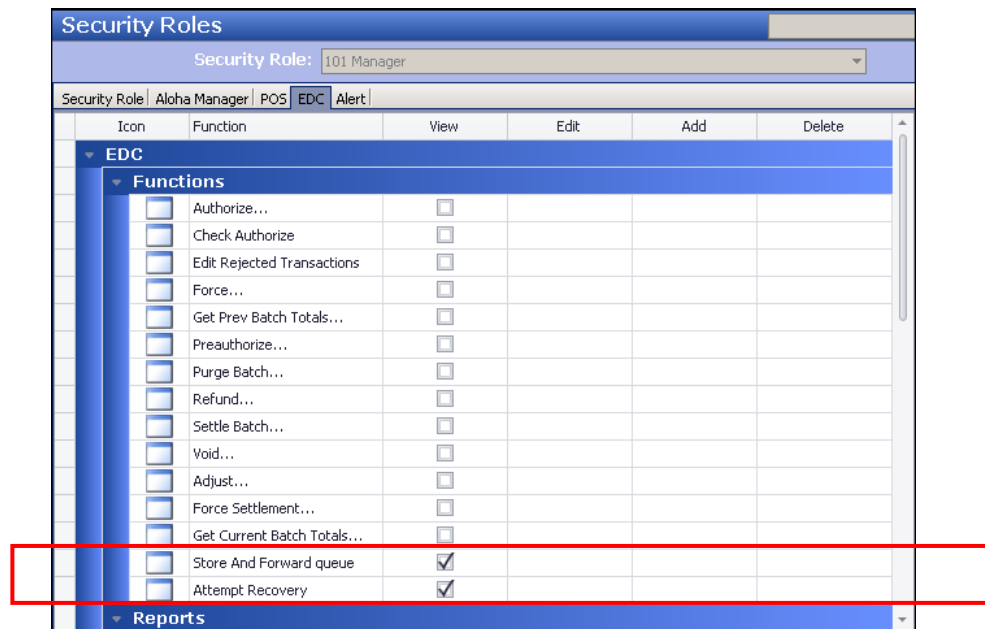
Security Roles

Security Role: 101 Manager

Security Role | Aloha Manager | POS | EDC | Alert

| Icon | Function | View | Edit | Add | Delete |
|---|---|---|---|---|---|
| EDC | | | | | |
| Functions | | | | | |
| | Authorize... | ☐ | | | |
| | Check Authorize | ☐ | | | |
| | Edit Rejected Transactions | ☐ | | | |
| | Force... | ☐ | | | |
| | Get Prev Batch Totals... | ☐ | | | |
| | Preauthorize... | ☐ | | | |
| | Purge Batch... | ☐ | | | |
| | Refund... | ☐ | | | |
| | Settle Batch... | ☐ | | | |
| | Void... | ☐ | | | |
| | Adjust... | ☐ | | | |
| | Force Settlement... | ☐ | | | |
| | Get Current Batch Totals... | ☐ | | | |
| | Store And Forward queue | ☑ | | | |
| | Attempt Recovery | ☑ | | | |
| Reports | | | | | |